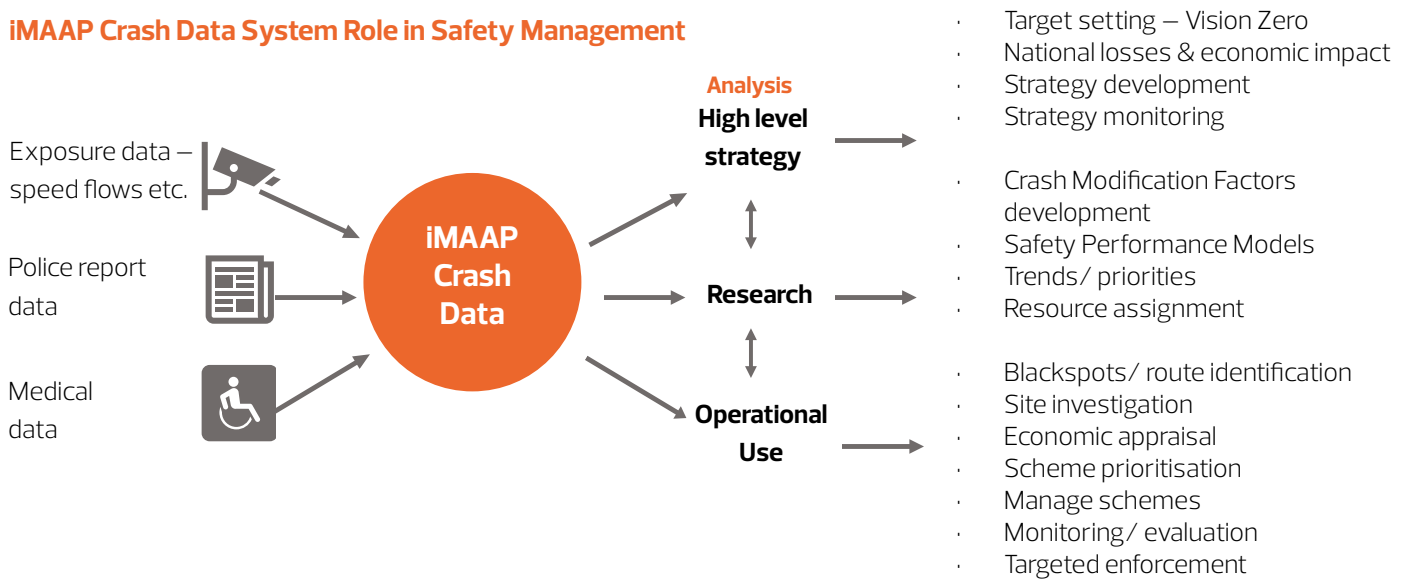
iMAAP Crash Data System Role in Safety Management

Exposure data – speed flows etc.

Police report data

Medical data

iMAAP Crash Data

Analysis
High level strategy

Research

Operational Use

- Target setting – Vision Zero
- National losses & economic impact
- Strategy development
- Strategy monitoring

- Crash Modification Factors development
- Safety Performance Models
- Trends/ priorities
- Resource assignment

- Blackspots/ route identification
- Site investigation
- Economic appraisal
- Scheme prioritisation
- Manage schemes
- Monitoring/ evaluation
- Targeted enforcement